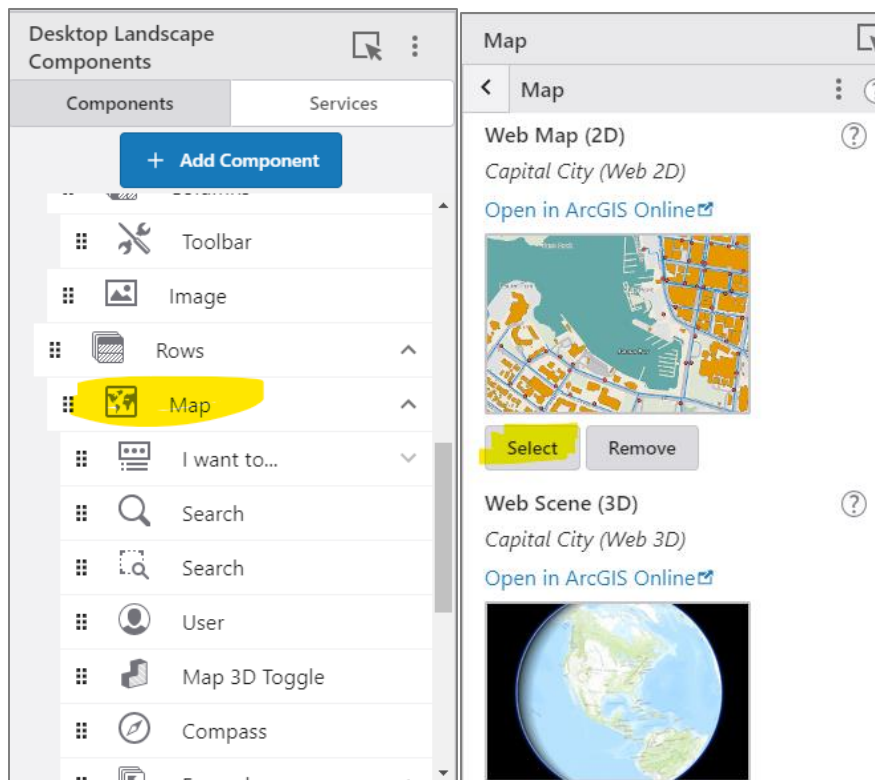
Desktop Landscape Components

Components

Services

+ Add Component

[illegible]

Toolbar

Image

Rows

Map

I want to...

Search

Search

User

Map 3D Toggle

Compass

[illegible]

Map

Map

Web Map (2D)

Capital City (Web 2D)

Open in ArcGIS Online

Select

Remove

Web Scene (3D)

Capital City (Web 3D)

Open in ArcGIS Online